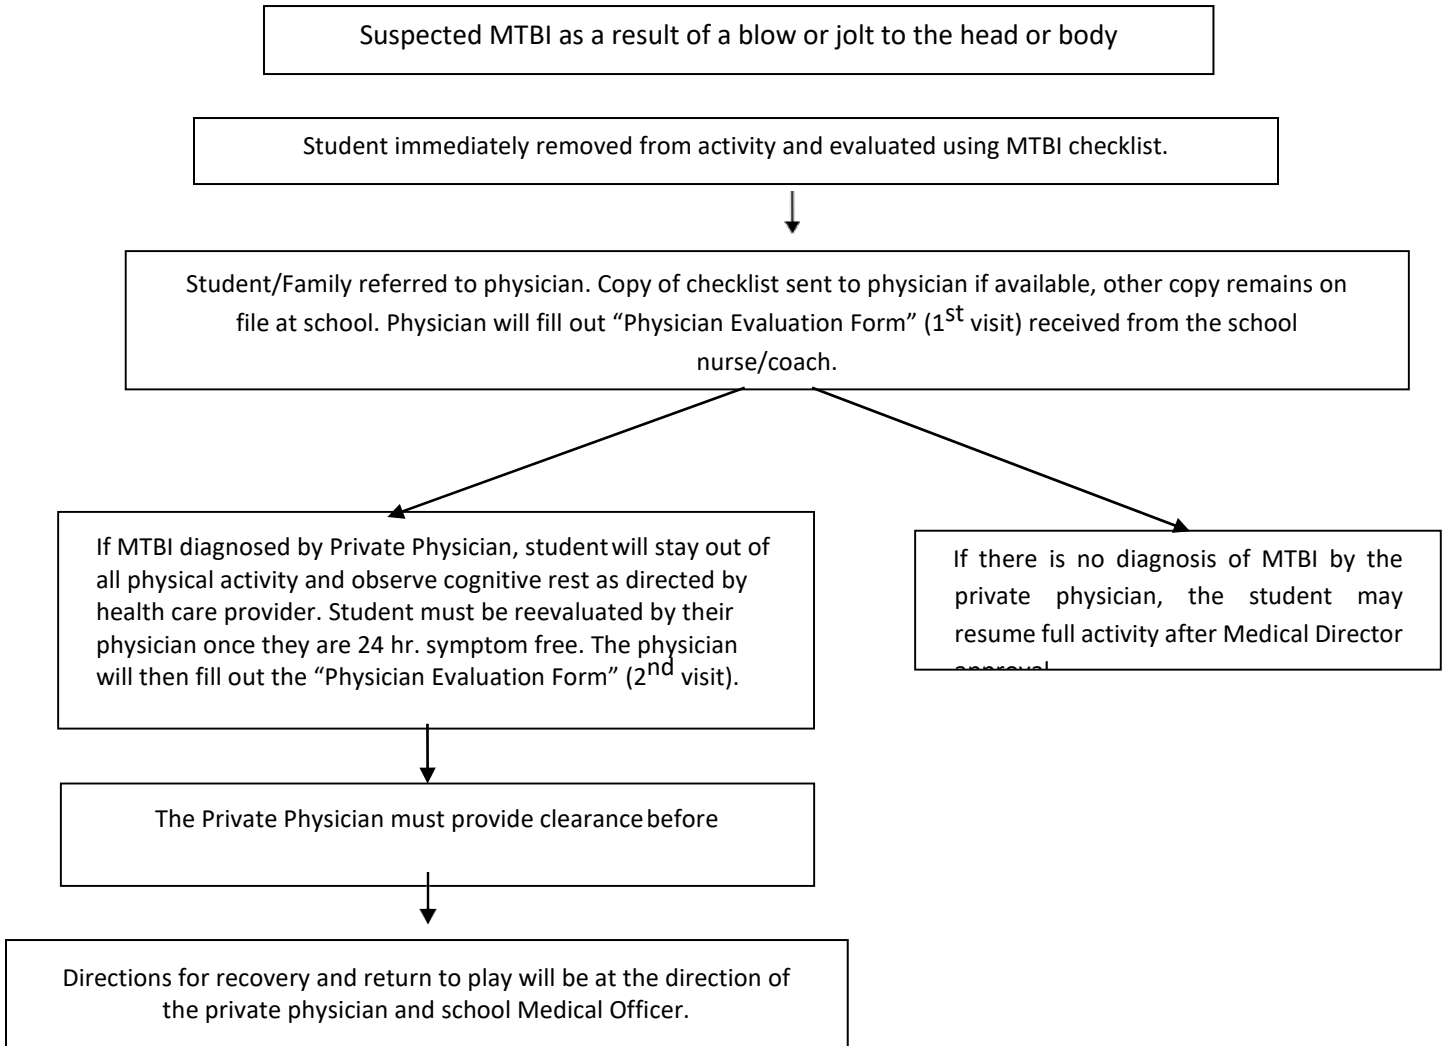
Suspected MTBI as a result of a blow or jolt to the head or body

Student immediately removed from activity and evaluated using MTBI checklist.

Student/Family referred to physician. Copy of checklist sent to physician if available, other copy remains on file at school. Physician will fill out “Physician Evaluation Form” ($1^{st}$ visit) received from the school nurse/coach.

If MTBI diagnosed by Private Physician, student will stay out of all physical activity and observe cognitive rest as directed by health care provider. Student must be reevaluated by their physician once they are 24 hr. symptom free. The physician will then fill out the “Physician Evaluation Form” ($2^{nd}$ visit).

If there is no diagnosis of MTBI by the private physician, the student may resume full activity after Medical Director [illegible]

The Private Physician must provide clearance before

Directions for recovery and return to play will be at the direction of the private physician and school Medical Officer.